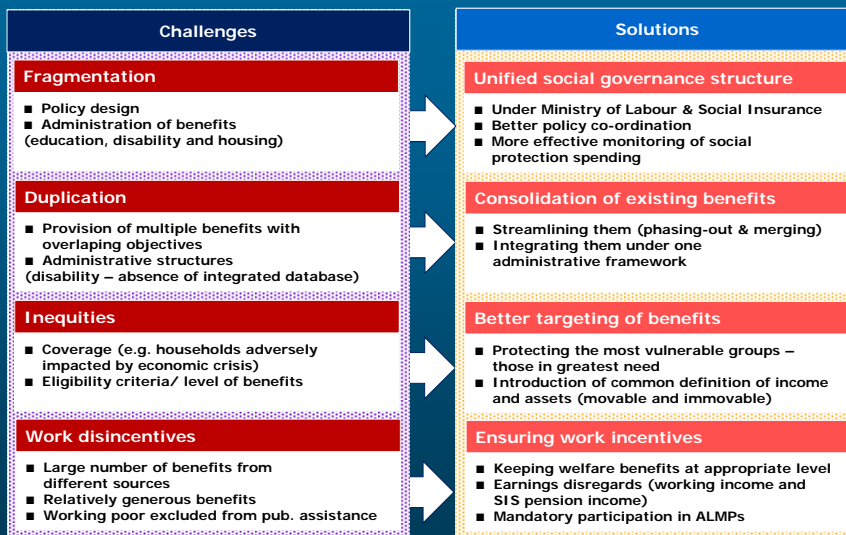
Challenges

Fragmentation

■ Policy design
■ Administration of benefits
(education, disability and housing)

Duplication

■ Provision of multiple benefits with overlaping objectives
■ Administrative structures
(disability – absence of integrated database)

Inequities

■ Coverage (e.g. households adversely impacted by economic crisis)
■ Eligibility criteria/ level of benefits

Work disincentives

■ Large number of benefits from different sources
■ Relatively generous benefits
■ Working poor excluded from pub. assistance

Solutions

Unified social governance structure

■ Under Ministry of Labour & Social Insurance
■ Better policy co-ordination
■ More effective monitoring of social protection spending

Consolidation of existing benefits

■ Streamlining them (phasing-out & merging)
■ Integrating them under one administrative framework

Better targeting of benefits

■ Protecting the most vulnerable groups – those in greatest need
■ Introduction of common definition of income and assets (movable and immovable)

Ensuring work incentives

■ Keeping welfare benefits at appropriate level
■ Earnings disregards (working income and SIS pension income)
■ Mandatory participation in ALMPs